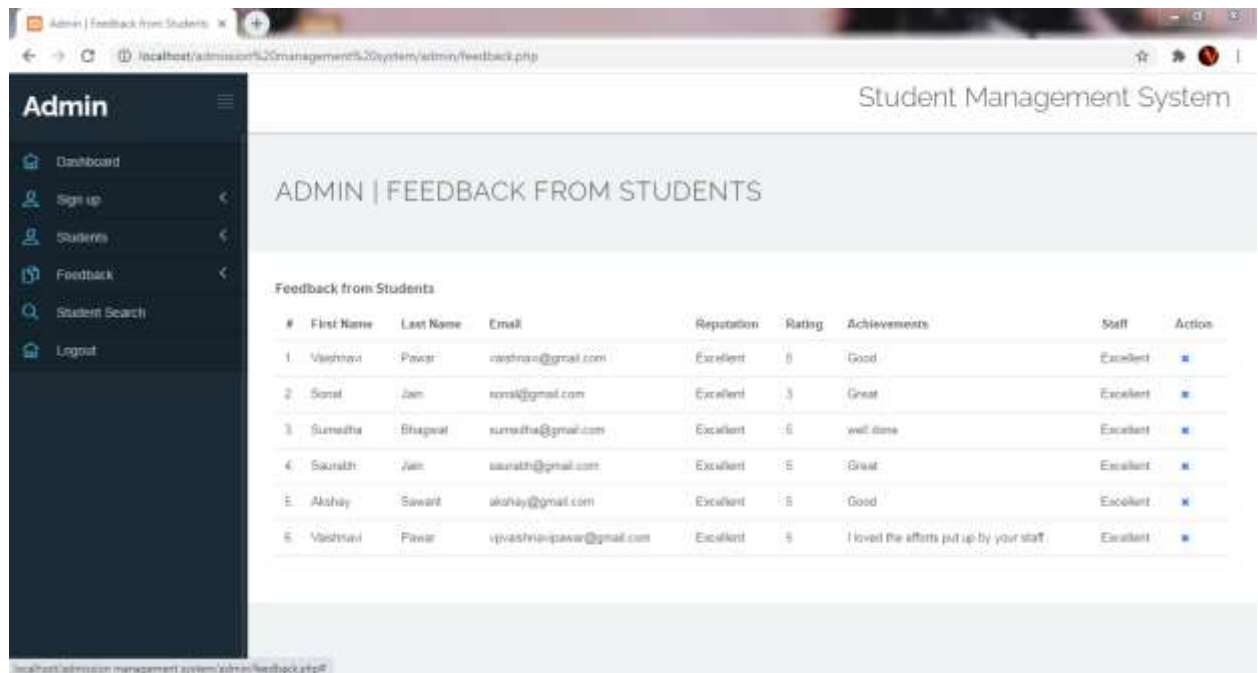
Admin | Feedback from Students ×

localhost/admission%20management%20system/admin/feedback.php

Admin

Dashboard
Sign up
Students
Feedback
Student Search
Logout

Student Management System

ADMIN | FEEDBACK FROM STUDENTS

Feedback from Students

| # | First Name | Last Name | Email | Reputation | Rating | Achievements | Staff | Action |
|---|---|---|---|---|---|---|---|---|
| 1. | Vaishnavi | Pawar | vaishnavi@gmail.com | Excellent | 5 | Good | Excellent | × |
| 2. | Sonal | Jain | sonal@gmail.com | Excellent | 3 | Great | Excellent | × |
| 3. | Sumedha | Bhagwat | sumedha@gmail.com | Excellent | 5 | well done | Excellent | × |
| 4. | Saurabh | Jain | saurabh@gmail.com | Excellent | 5 | Great | Excellent | × |
| 5. | Akshay | Sawant | akshay@gmail.com | Excellent | 5 | Good | Excellent | × |
| 6. | Vaishnavi | Pawar | vpvaishnavipawar@gmail.com | Excellent | 5 | I loved the efforts put up by your staff | Excellent | × |

localhost/admission management system/admin/feedback.php#